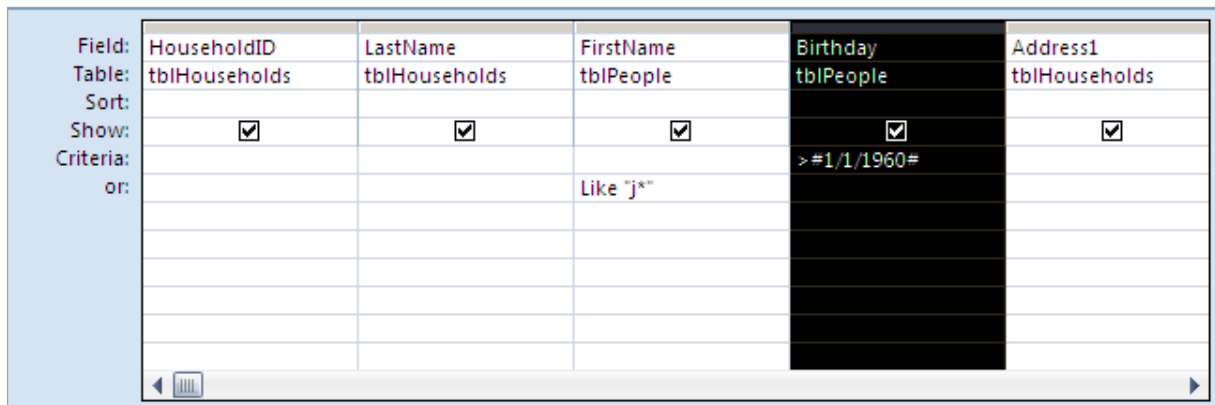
|  |  |  |  |  |  |
|---|---|---|---|---|---|
| Field: | HouseholdID | LastName | FirstName | Birthday | Address1 |
| Table: | tblHouseholds | tblHouseholds | tblPeople | tblPeople | tblHouseholds |
| Sort: |  |  |  |  |  |
| Show: | ☑ | ☑ | ☑ | ☑ | ☑ |
| Criteria: |  |  |  | >#1/1/1960# |  |
| or: |  |  | Like "j*" |  |  |